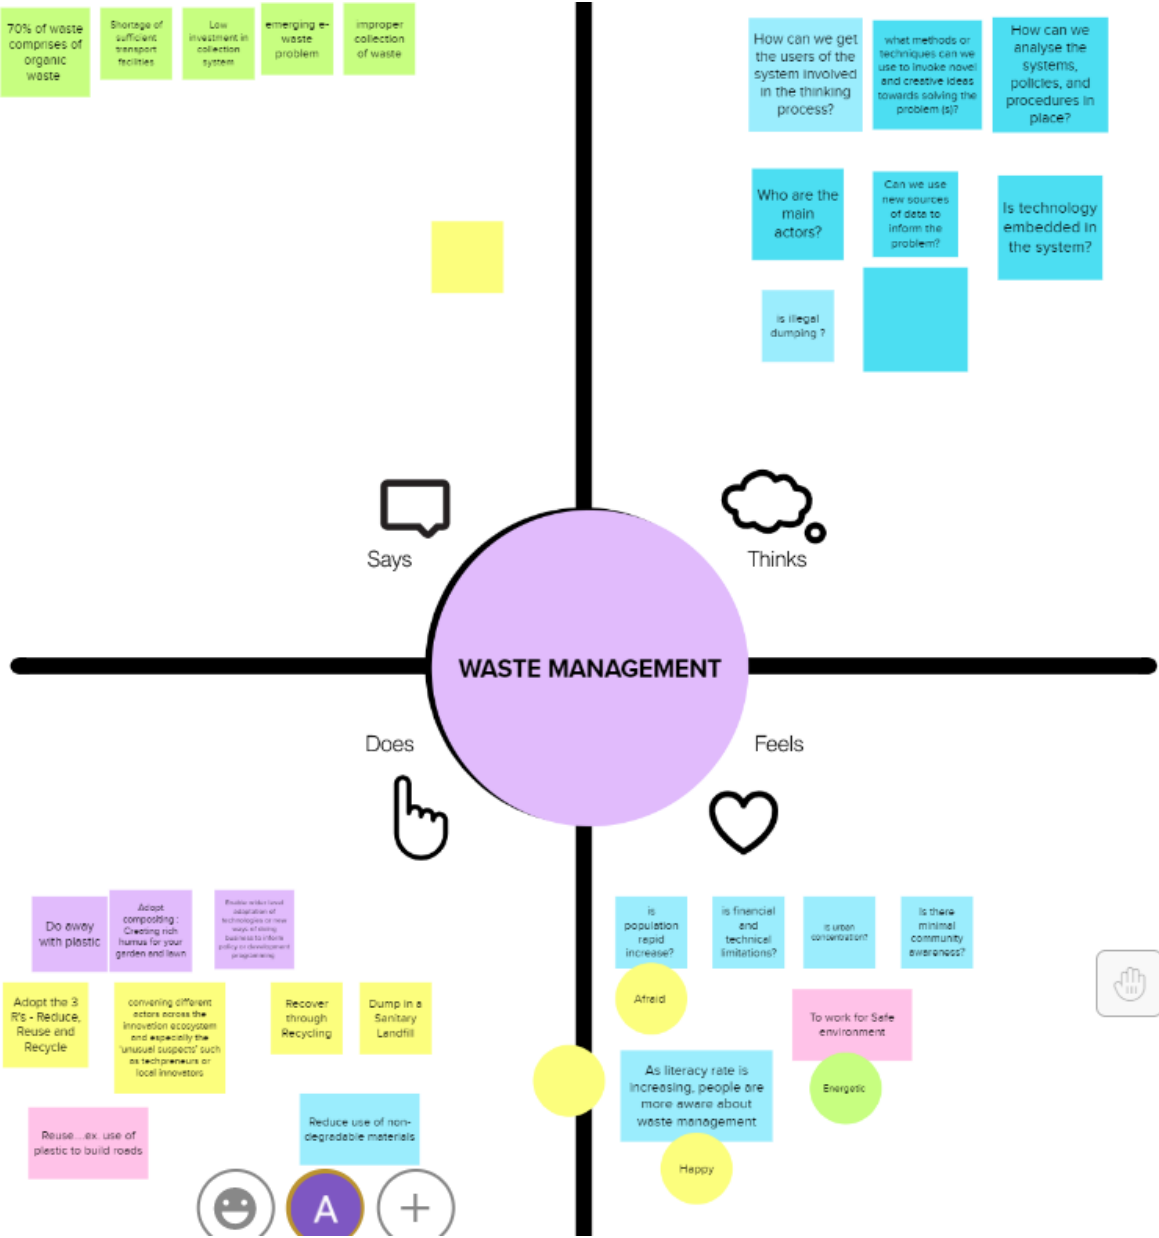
70% of waste comprises of organic waste

Shortage of sufficient transport facilities

Low investment in collection system

emerging e-waste problem

improper collection of waste

How can we get the users of the system involved in the thinking process?

what methods or techniques can we use to invoke novel and creative ideas towards solving the problem (s)?

How can we analyse the systems, policies, and procedures in place?

Who are the main actors?

Can we use new sources of data to inform the problem?

Is technology embedded in the system?

is illegal dumping ?

Says

Thinks

WASTE MANAGEMENT

Does

Feels

Do away with plastic

Adopt composting : Creating rich humus for your garden and lawn

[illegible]

Adopt the 3 R's - Reduce, Reuse and Recycle

convening different actors across the innovation ecosystem and especially the 'unusual suspects' such as techpreneurs or local innovators

Recover through Recycling

Dump in a Sanitary Landfill

Reuse...ex. use of plastic to build roads

Reduce use of non-degradable materials

is population rapid increase?

is financial and technical limitations?

is urban concentration?

is there minimal community awareness?

Afraid

To work for Safe environment

As literacy rate is increasing, people are more aware about waste management

Energetic

Happy

A